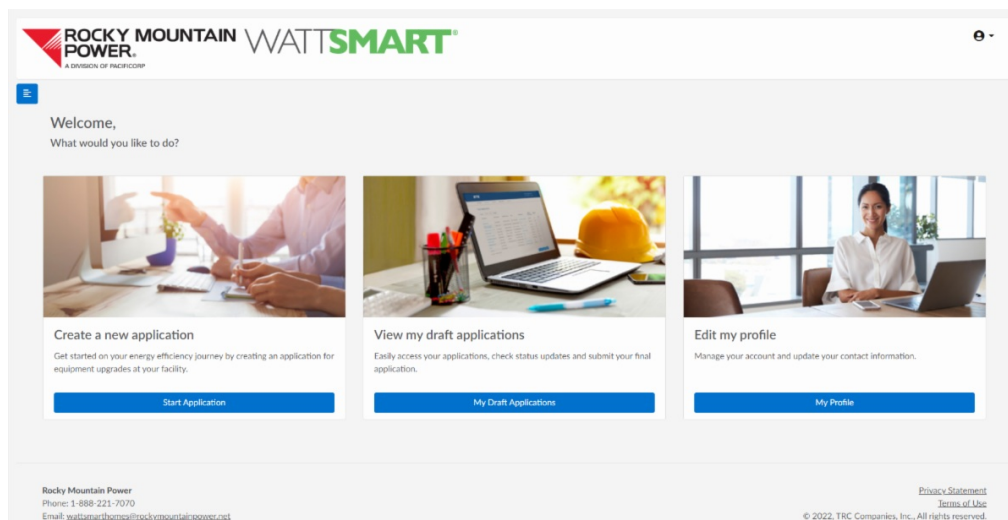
ROCKY MOUNTAIN POWER®
A DIVISION OF PACIFICORP
WATTSMART®

Welcome,
What would you like to do?

Create a new application
Get started on your energy efficiency journey by creating an application for equipment upgrades at your facility.
Start Application

View my draft applications
Easily access your applications, check status updates and submit your final application.
My Draft Applications

Edit my profile
Manage your account and update your contact information.
My Profile

Rocky Mountain Power
Phone: 1-888-221-7070
Email: wattsmarthomes@rockymountainpower.net

Privacy Statement
Terms of Use
© 2022, TRC Companies, Inc., All rights reserved.